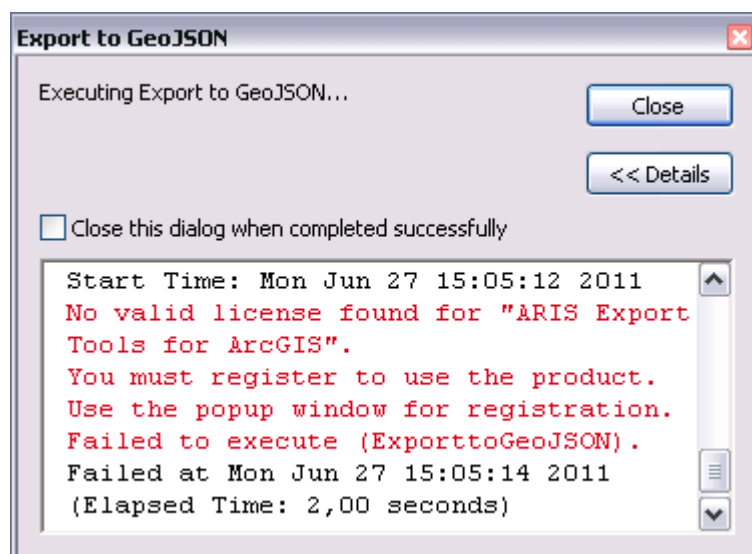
Export to GeoJSON

Executing Export to GeoJSON...

Close

<< Details

Close this dialog when completed successfully

Start Time: Mon Jun 27 15:05:12 2011
No valid license found for "ARIS Export Tools for ArcGIS".
You must register to use the product.
Use the popup window for registration.
Failed to execute (ExporttoGeoJSON).
Failed at Mon Jun 27 15:05:14 2011 (Elapsed Time: 2,00 seconds)